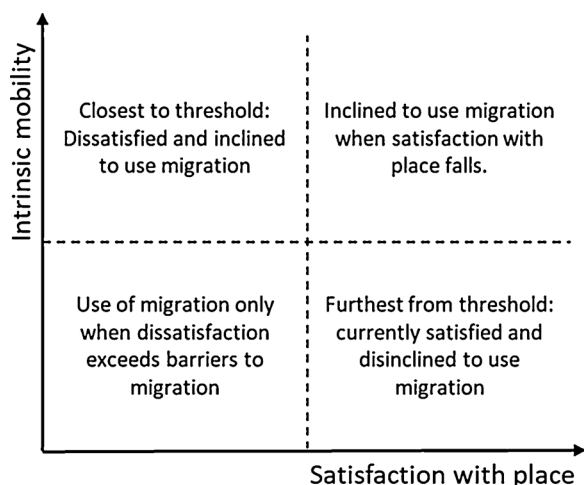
Intrinsic mobility

Closest to threshold: Dissatisfied and inclined to use migration

Inclined to use migration when satisfaction with place falls.

Use of migration only when dissatisfaction exceeds barriers to migration

Furthest from threshold: currently satisfied and disinclined to use migration

Satisfaction with place